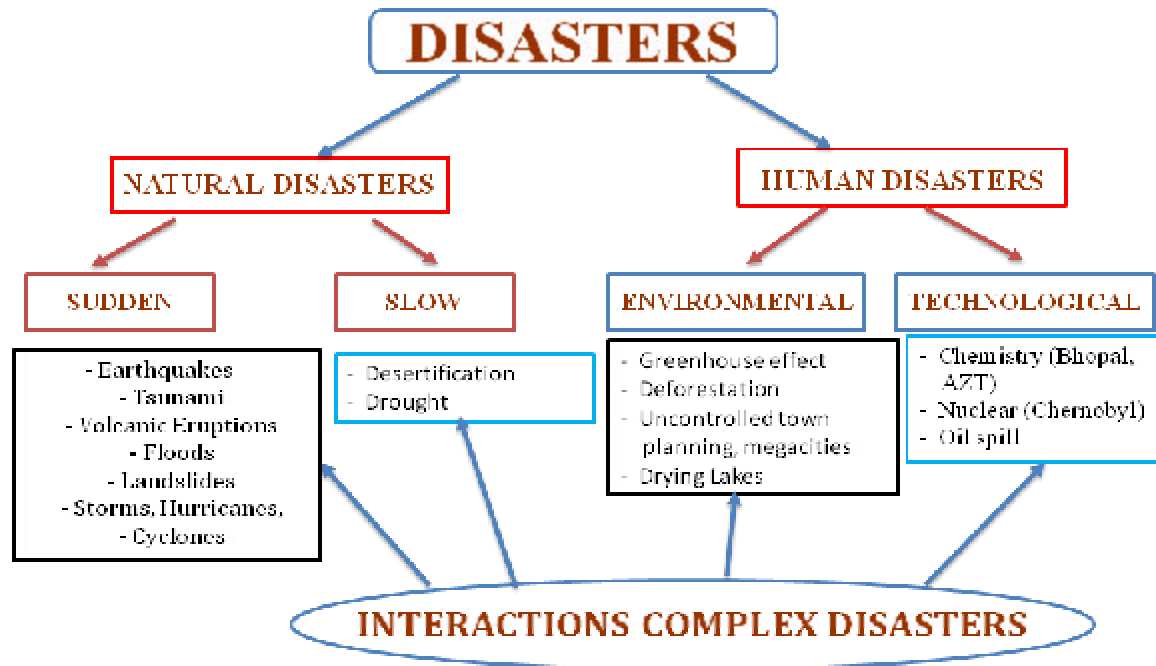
DISASTERS

NATURAL DISASTERS

HUMAN DISASTERS

SUDDEN

SLOW

ENVIRONMENTAL

TECHNOLOGICAL

- Earthquakes
- Tsunami
- Volcanic Eruptions
- Floods
- Landslides
- Storms, Hurricanes, Cyclones

- Desertification
- Drought

- Greenhouse effect
- Deforestation
- Uncontrolled town planning, megacities
- Drying Lakes

- Chemistry (Bhopal, AZT)
- Nuclear (Chernobyl)
- Oil spill

INTERACTIONS COMPLEX DISASTERS